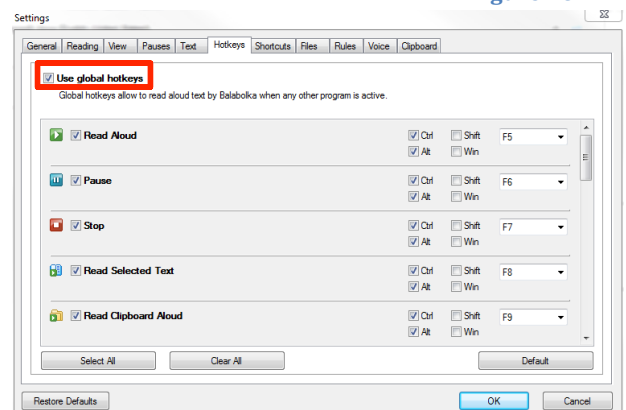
Settings

General | Reading | View | Pauses | Text | Hotkeys | Shortcuts | Files | Rules | Voice | Clipboard

Use global hotkeys

Global hotkeys allow to read aloud text by Balabolka when any other program is active.

Read Aloud
Ctrl Shift F5
Alt Win

Pause
Ctrl Shift F6
Alt Win

Stop
Ctrl Shift F7
Alt Win

Read Selected Text
Ctrl Shift F8
Alt Win

Read Clipboard Aloud
Ctrl Shift F9
Alt Win

Select All
Clear All
Default

Restore Defaults
OK
Cancel